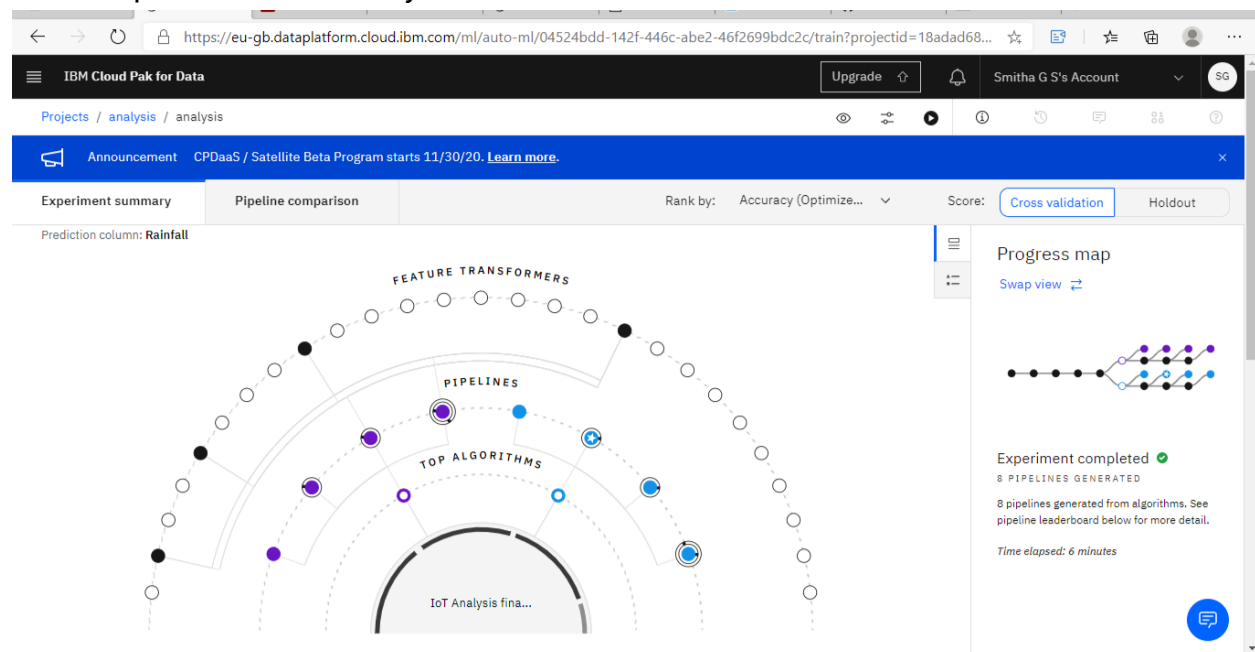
https://eu-gb.dataplatform.cloud.ibm.com/ml/auto-ml/04524bdd-142f-446c-abe2-46f2699bdc2c/train?projectid=18adad68...

IBM Cloud Pak for Data

Upgrade

Smitha G S's Account

SG

Projects / analysis / analysis

Announcement CPDaaS / Satellite Beta Program starts 11/30/20. Learn more.

Experiment summary

Pipeline comparison

Rank by: Accuracy (Optimize...

Score: Cross validation Holdout

Prediction column: Rainfall

FEATURE TRANSFORMERS

PIPELINES

TOP ALGORITHMS

IoT Analysis fina...

Progress map

Swap view

Experiment completed

8 PIPELINES GENERATED

8 pipelines generated from algorithms. See pipeline leaderboard below for more detail.

Time elapsed: 6 minutes